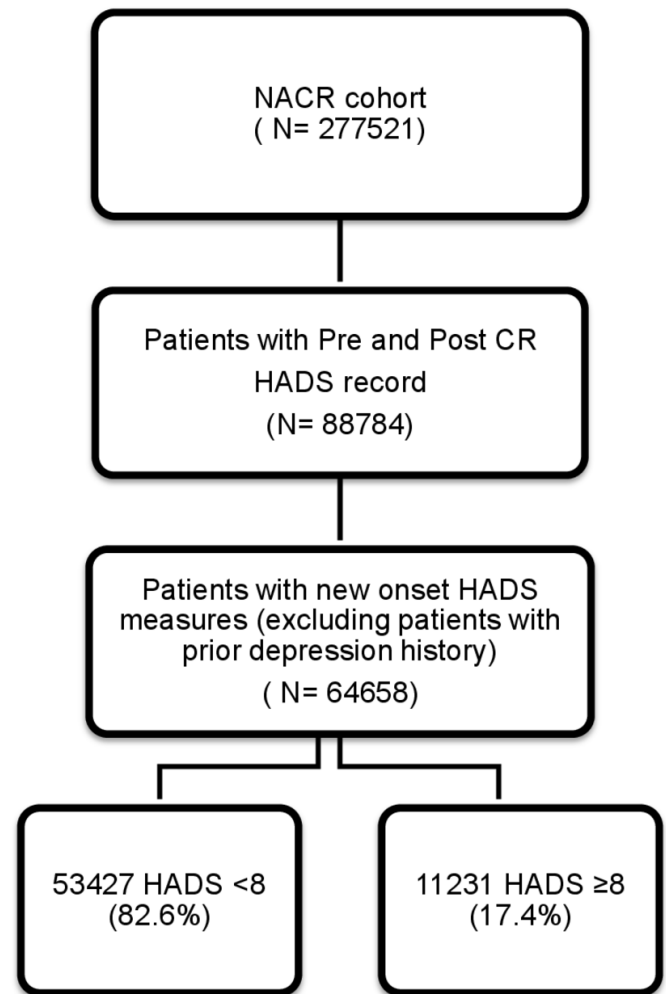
NACR cohort
( N= 277521)

Patients with Pre and Post CR HADS record
(N= 88784)

Patients with new onset HADS measures (excluding patients with prior depression history)
( N= 64658)

53427 HADS <8
(82.6%)

11231 HADS ≥8
(17.4%)